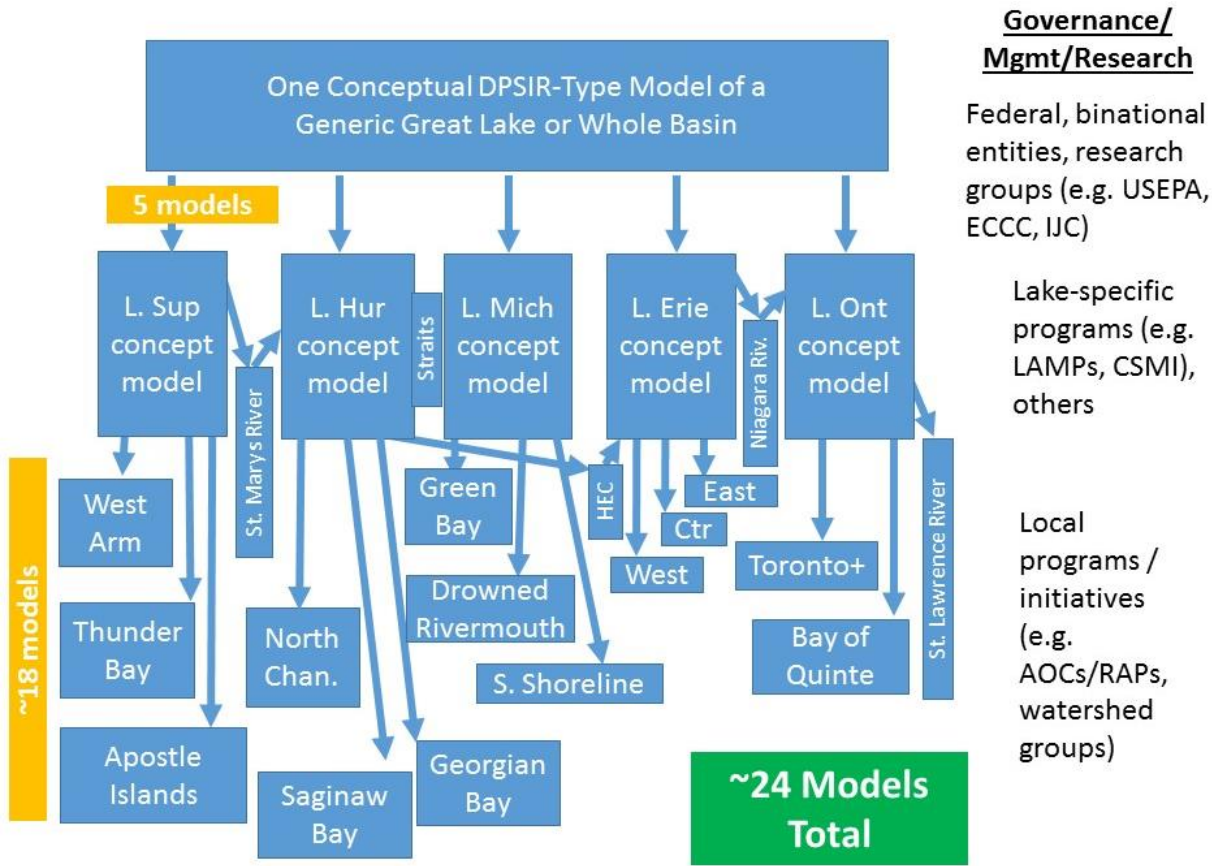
One Conceptual DPSIR-Type Model of a Generic Great Lake or Whole Basin

5 models

L. Sup concept model

St. Marys River

L. Hur concept model

Straits

L. Mich concept model

L. Erie concept model

Niagara Riv.

L. Ont concept model

St. Lawrence River

~18 models

West Arm

Thunder Bay

Apostle Islands

North Chan.

Saginaw Bay

Georgian Bay

Green Bay

Drowned Rivermouth

S. Shoreline

HEC

West

Ctr

East

Toronto+

Bay of Quinte

~24 Models Total

Governance/ Mgmt/Research

Federal, binational entities, research groups (e.g. USEPA, ECCC, IJC)

Lake-specific programs (e.g. LAMPs, CSMI), others

Local programs / initiatives (e.g. AOCs/RAPs, watershed groups)